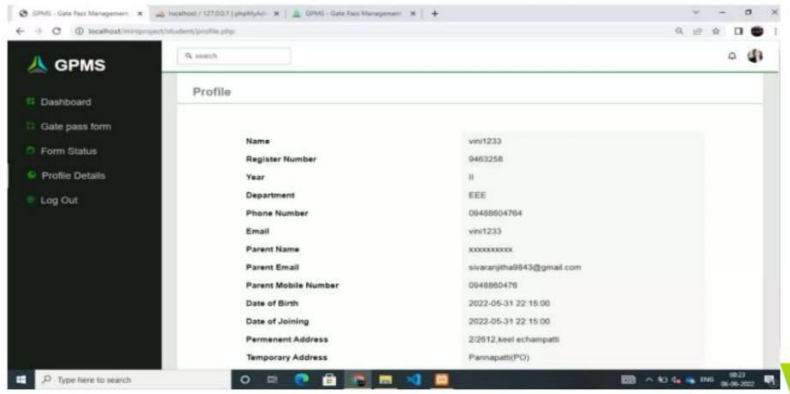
GPMS - Gate Pass Management × localhost / 127.0.0.1 | phpMyAdmin × GPMS - Gate Pass Management × +

localhost/miniproject/student/profile.php

GPMS

search

Dashboard
Gate pass form
Form Status
Profile Details
Log Out

Profile

| | |
|---|---|
| Name | vini1233 |
| Register Number | 9463258 |
| Year | II |
| Department | EEE |
| Phone Number | 09488604764 |
| Email | vini1233 |
| Parent Name | xxxxxxxxxx |
| Parent Email | sivaranjitha9843@gmail.com |
| Parent Mobile Number | 0948860476 |
| Date of Birth | 2022-05-31 22:15:00 |
| Date of Joining | 2022-05-31 22:15:00 |
| Permenent Address | 2/2612,keel echampatti |
| Temporary Address | Pannapatti(PO) |

Type here to search

ENG 08:23 06-06-2022